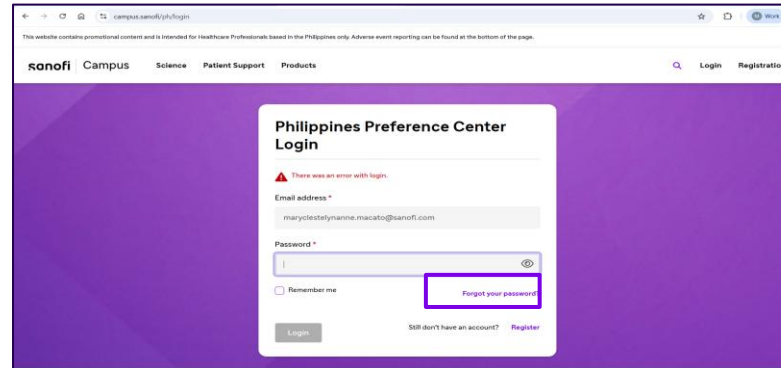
campus.sanofi/ph/login

Work

This website contains promotional content and is intended for Healthcare Professionals based in the Philippines only. Adverse event reporting can be found at the bottom of the page.

sanofi Campus Science Patient Support Products

Login Registratio

Philippines Preference Center Login

There was an error with login.

Email address *

maryclestelynanne.macato@sanofi.com

Password *

Remember me

Forgot your password?

Login

Still don't have an account? Register